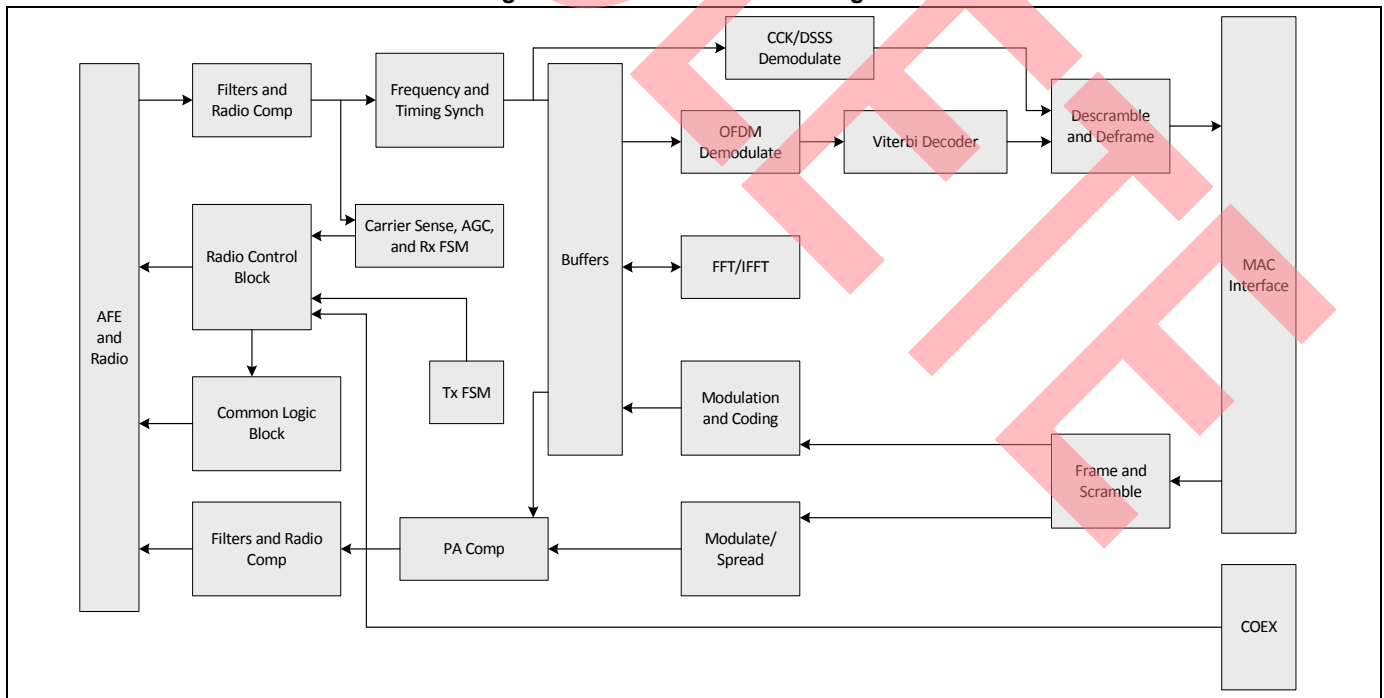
AFE and Radio

Filters and Radio Comp

Frequency and Timing Synch

CCK/DSSS Demodulate

Buffers

OFDM Demodulate

Viterbi Decoder

Descramble and Deframe

MAC Interface

Carrier Sense, AGC, and Rx FSM

Radio Control Block

FFT/IFFT

Tx FSM

Common Logic Block

Modulation and Coding

Frame and Scramble

Filters and Radio Comp

PA Comp

Modulate/ Spread

COEX